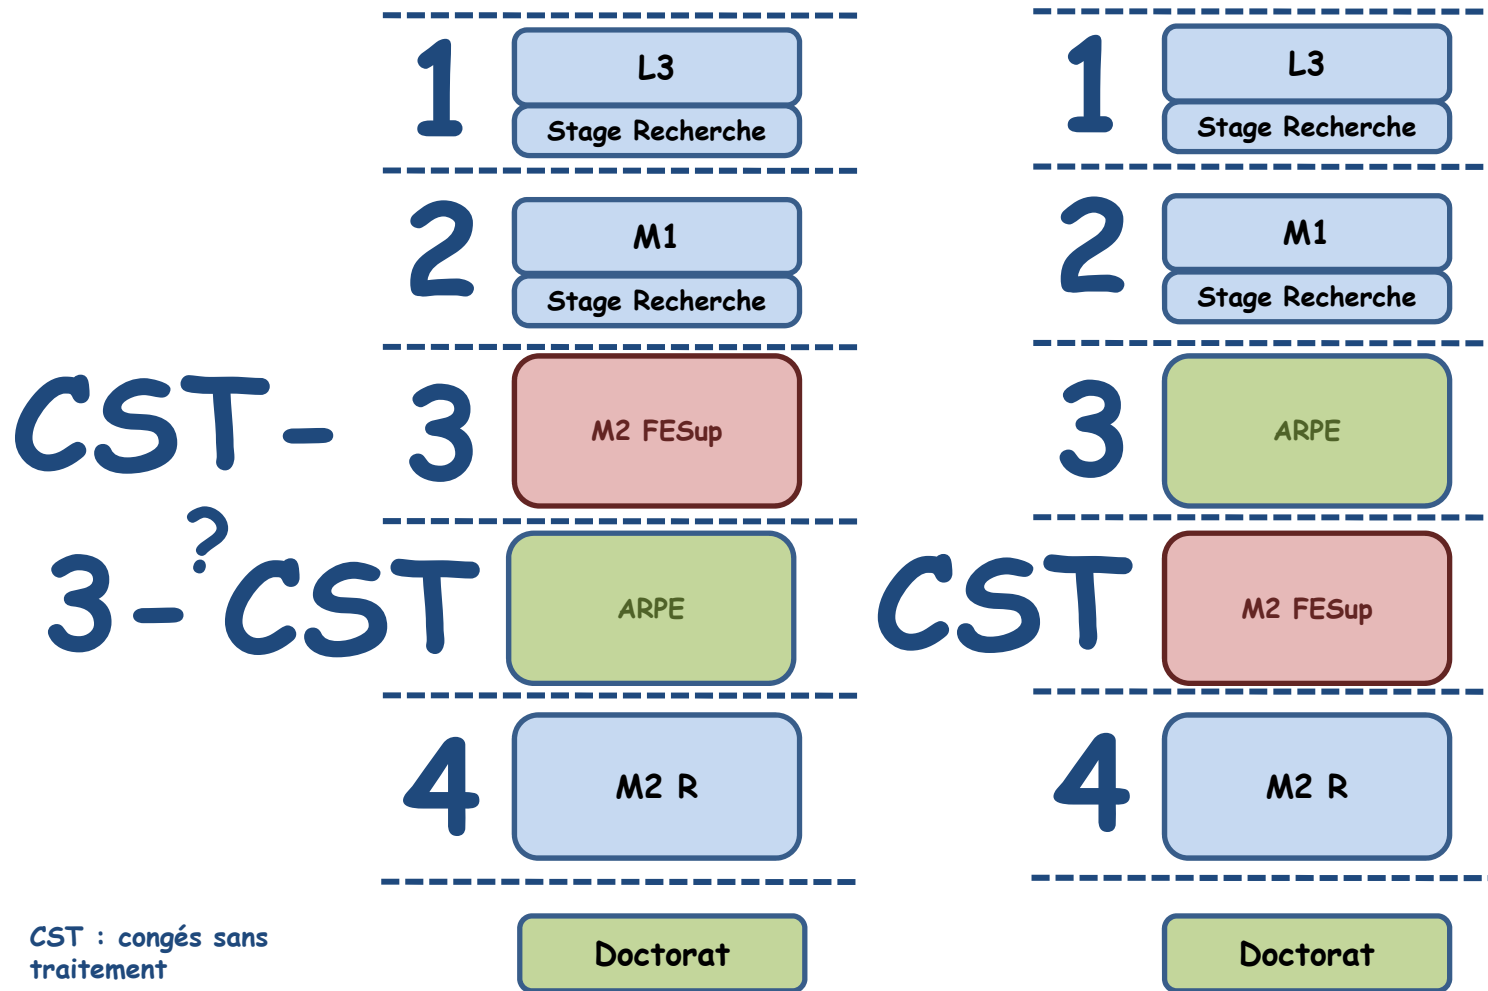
1
L3
Stage Recherche

2
M1
Stage Recherche

CST- 3
M2 FESup

3-?CST
ARPE

4
M2 R

Doctorat

CST : congés sans traitement

1
L3
Stage Recherche

2
M1
Stage Recherche

3
ARPE

CST
M2 FESup

4
M2 R

Doctorat